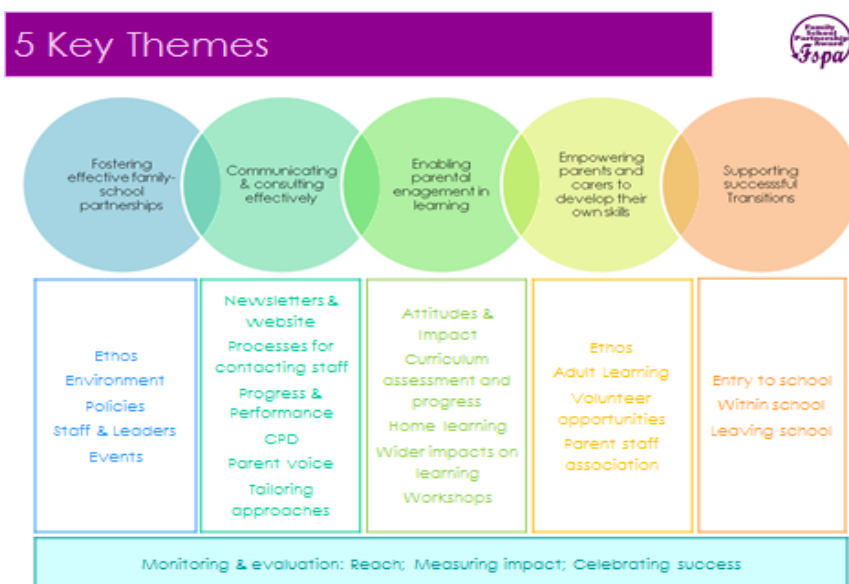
5 Key Themes

Family School Partnership Award
Fspa

Fostering effective family-school partnerships

Communicating & consulting effectively

Enabling parental engagement in learning

Empowering parents and carers to develop their own skills

Supporting successsful Transitions

Ethos
Environment
Policies
Staff & Leaders
Events

Newsletters & Website
Processes for contacting staff
Progress & Performance
CPD
Parent voice
Tailoring approaches

Attitudes & Impact
Curriculum assessment and progress
Home learning
Wider impacts on learning
Workshops

Ethos
Adult Learning
Volunteer opportunities
Parent staff association

Entry to school
Within school
Leaving school

Monitoring & evaluation: Reach; Measuring impact; Celebrating success